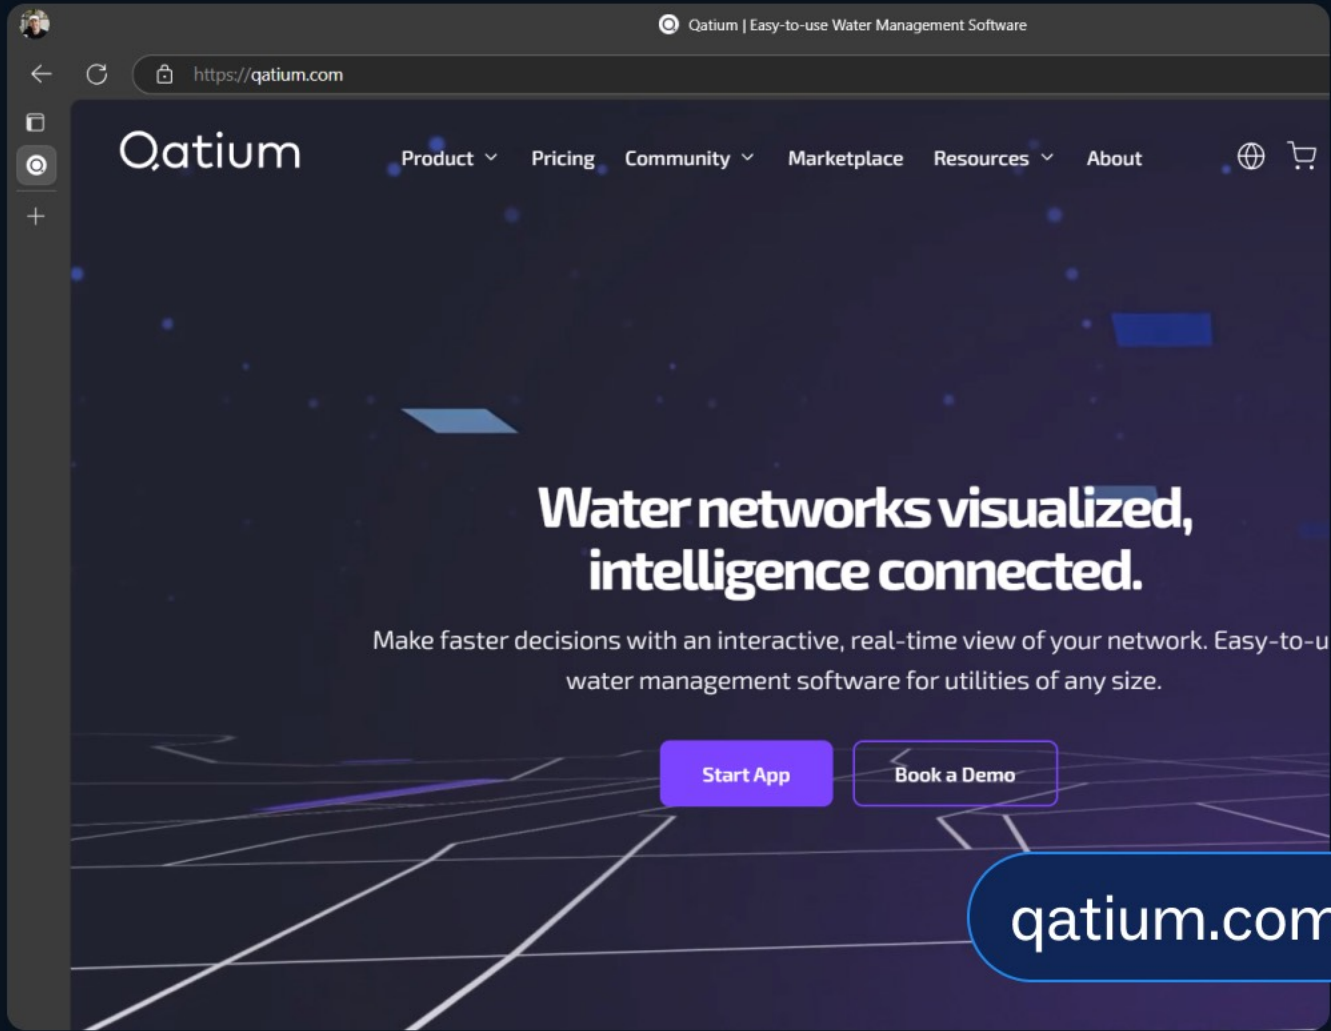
Qatium | Easy-to-use Water Management Software

https://qatium.com

Qatium

Product Pricing Community Marketplace Resources About

Water networks visualized, intelligence connected.

Make faster decisions with an interactive, real-time view of your network. Easy-to-u water management software for utilities of any size.

Start App

Book a Demo

qatium.com